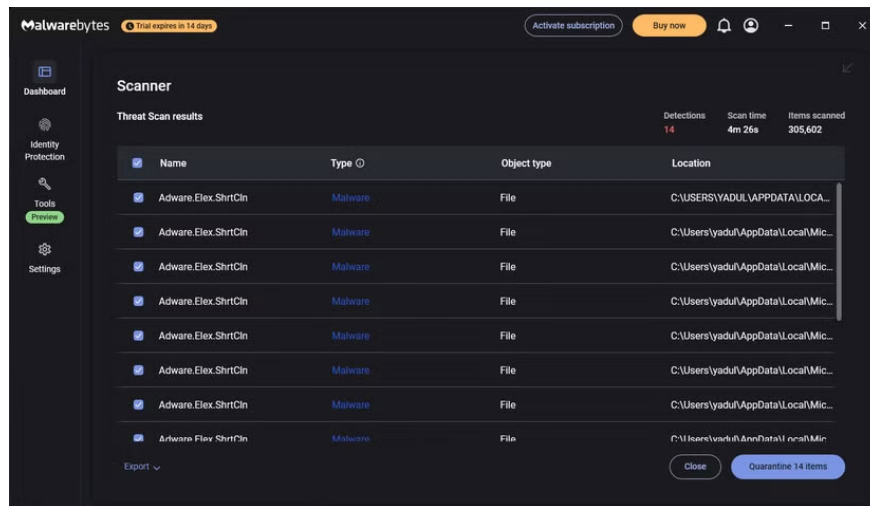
Malwarebytes Trial expires in 14 days

Activate subscription Buy now

Dashboard
Identity Protection
Tools
Preview
Settings

Scanner

Threat Scan results

Detections
14

Scan time
4m 26s

Items scanned
305,602

| Name | Type ⓘ | Object type | Location |
|---|---|---|---|
| Adware.Elex.ShrtCln | Malware | File | C:\USERS\YADUL\APPDATA\LOCA... |
| Adware.Elex.ShrtCln | Malware | File | C:\Users\yadul\AppData\Local\Mic... |
| Adware.Elex.ShrtCln | Malware | File | C:\Users\yadul\AppData\Local\Mic... |
| Adware.Elex.ShrtCln | Malware | File | C:\Users\yadul\AppData\Local\Mic... |
| Adware.Elex.ShrtCln | Malware | File | C:\Users\yadul\AppData\Local\Mic... |
| Adware.Elex.ShrtCln | Malware | File | C:\Users\yadul\AppData\Local\Mic... |
| Adware.Elex.ShrtCln | Malware | File | C:\Users\yadul\AppData\Local\Mic... |
| Adware.Elex.ShrtCln | Malware | File | C:\Users\yadul\AppData\Local\Mic |

Export

Close Quarantine 14 items